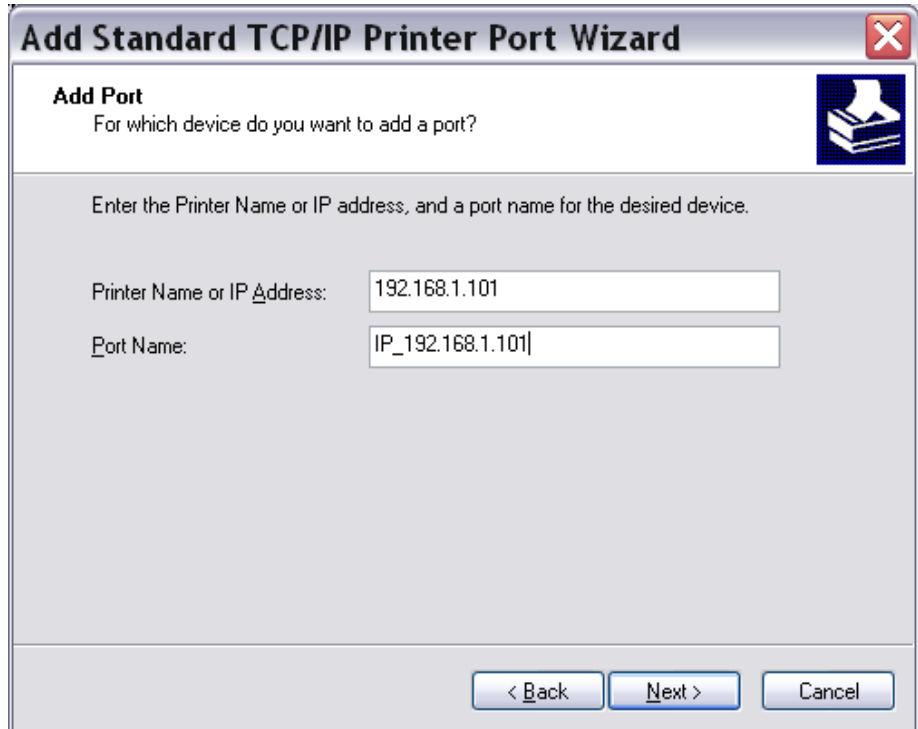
Add Standard TCP/IP Printer Port Wizard

Add Port
For which device do you want to add a port?

Enter the Printer Name or IP address, and a port name for the desired device.

Printer Name or IP Address: 192.168.1.101

Port Name: IP_192.168.1.101

< Back Next > Cancel